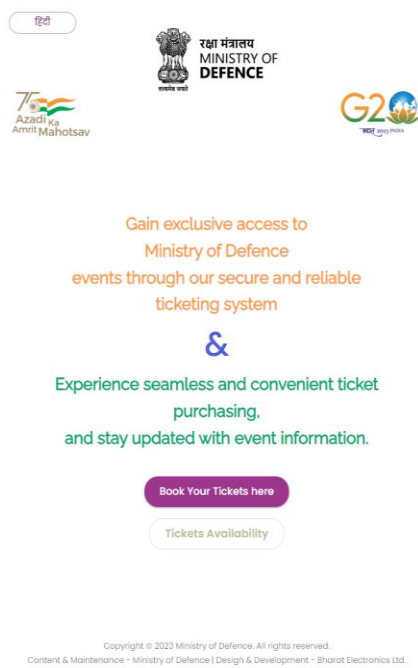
हिंदी

रक्षा मंत्रालय
MINISTRY OF
DEFENCE
सत्यमेव जयते

75
Azadi Ka
Amrit Mahotsav

G20
भारत 2023 INDIA

Gain exclusive access to Ministry of Defence events through our secure and reliable ticketing system

&

Experience seamless and convenient ticket purchasing, and stay updated with event information.

Book Your Tickets here

Tickets Availability

Copyright © 2023 Ministry of Defence. All rights reserved.
Content & Maintenance - Ministry of Defence | Design & Development - Bharat Electronics Ltd.